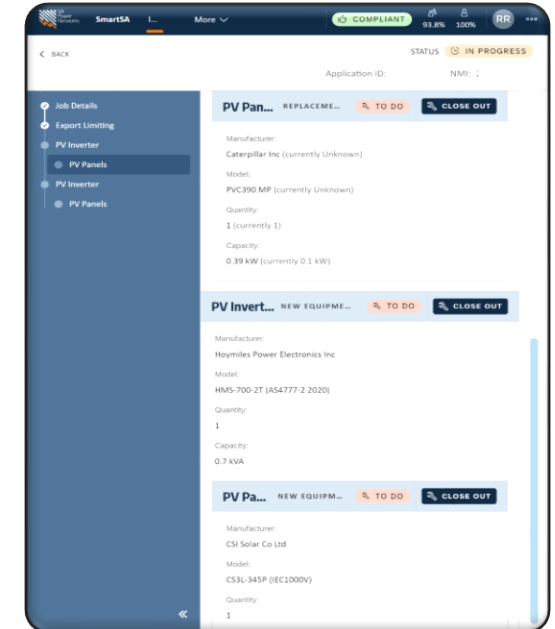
SA Power Networks SmartSA L... More

COMPLIANT 93.8% 100% RR

BACK

STATUS IN PROGRESS

Application ID: NMI:

Job Details
Export Limiting
PV Inverter
PV Panels
PV Inverter
PV Panels

PV Pan... REPLACEME... TO DO CLOSE OUT

Manufacturer:
Caterpillar Inc (currently Unknown)

Model:
PVC390 MP (currently Unknown)

Quantity:
1 (currently 1)

Capacity:
0.39 kW (currently 0.1 kW)

PV Invert... NEW EQUIPME... TO DO CLOSE OUT

Manufacturer:
Hoymiles Power Electronics Inc

Model:
HMS-700-2T (AS4777-2 2020)

Quantity:
1

Capacity:
0.7 kVA

PV Pa... NEW EQUIPM... TO DO CLOSE OUT

Manufacturer:
CSI Solar Co Ltd

Model:
CS3L-345P (IEC1000V)

Quantity:
1

«